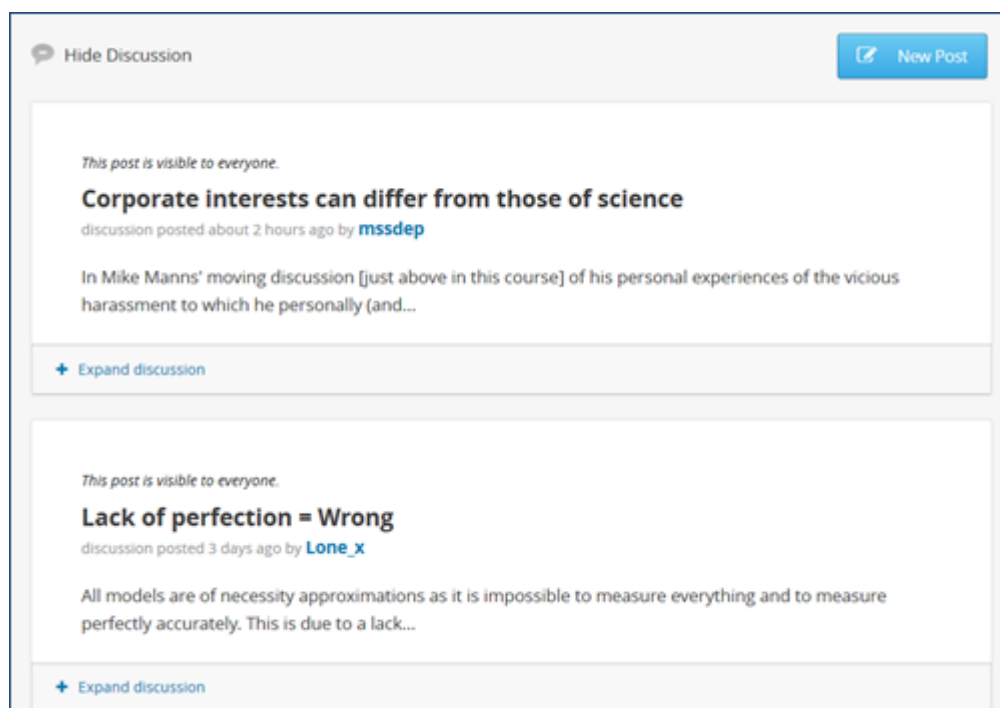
Hide Discussion

New Post

This post is visible to everyone.

Corporate interests can differ from those of science

discussion posted about 2 hours ago by mssdep

In Mike Manns' moving discussion [just above in this course] of his personal experiences of the vicious harassment to which he personally (and...

+ Expand discussion

This post is visible to everyone.

Lack of perfection = Wrong

discussion posted 3 days ago by Lone_x

All models are of necessity approximations as it is impossible to measure everything and to measure perfectly accurately. This is due to a lack...

+ Expand discussion